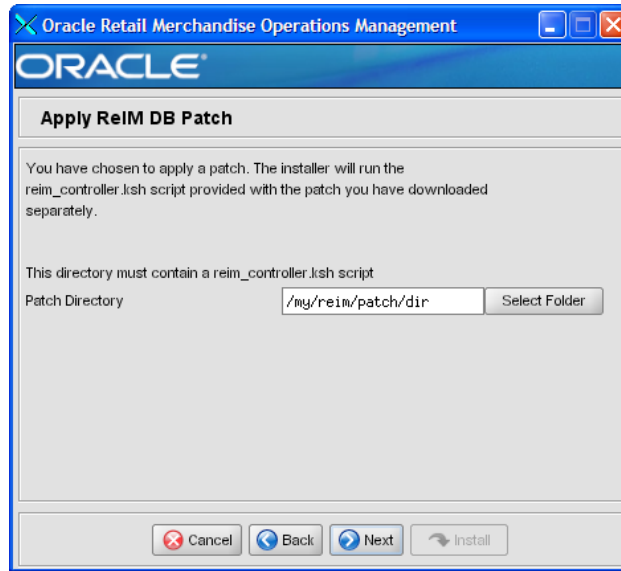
Oracle Retail Merchandise Operations Management

ORACLE

Apply ReIM DB Patch

You have chosen to apply a patch. The installer will run the reim_controller.ksh script provided with the patch you have downloaded separately.

This directory must contain a reim_controller.ksh script

Patch Directory /my/reim/patch/dir Select Folder

Cancel Back Next Install